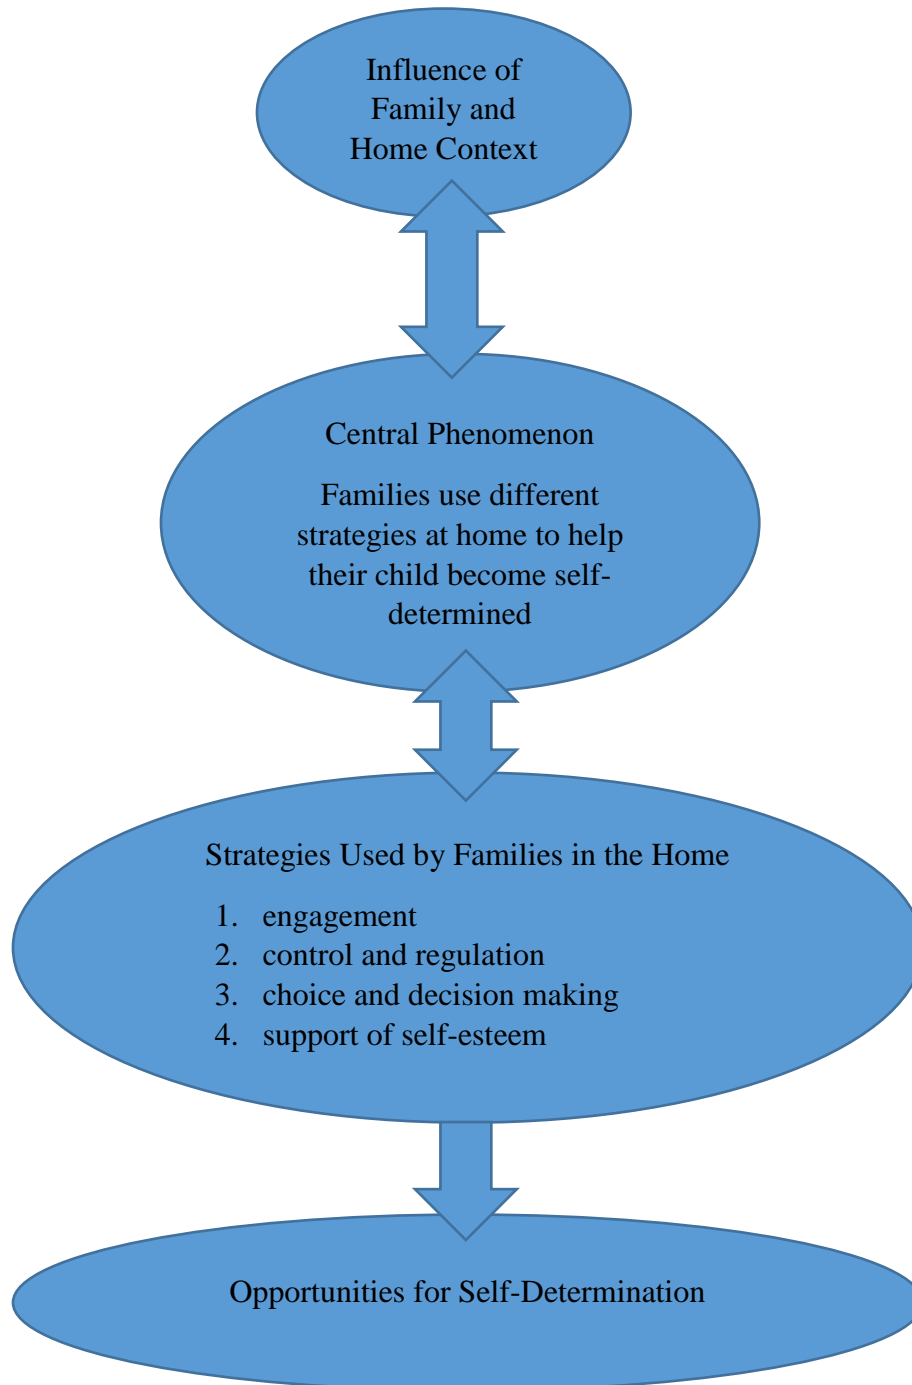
Influence of Family and Home Context

Central Phenomenon

Families use different strategies at home to help their child become self-determined

Strategies Used by Families in the Home

1. engagement
2. control and regulation
3. choice and decision making
4. support of self-esteem

Opportunities for Self-Determination